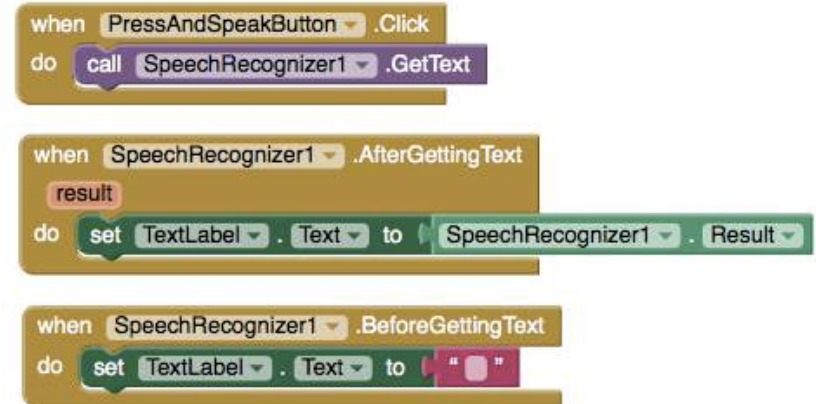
when PressAndSpeakButton .Click
do call SpeechRecognizer1 .GetText

when SpeechRecognizer1 .AfterGettingText
result
do set TextLabel . Text to SpeechRecognizer1 . Result

when SpeechRecognizer1 .BeforeGettingText
do set TextLabel . Text to " "